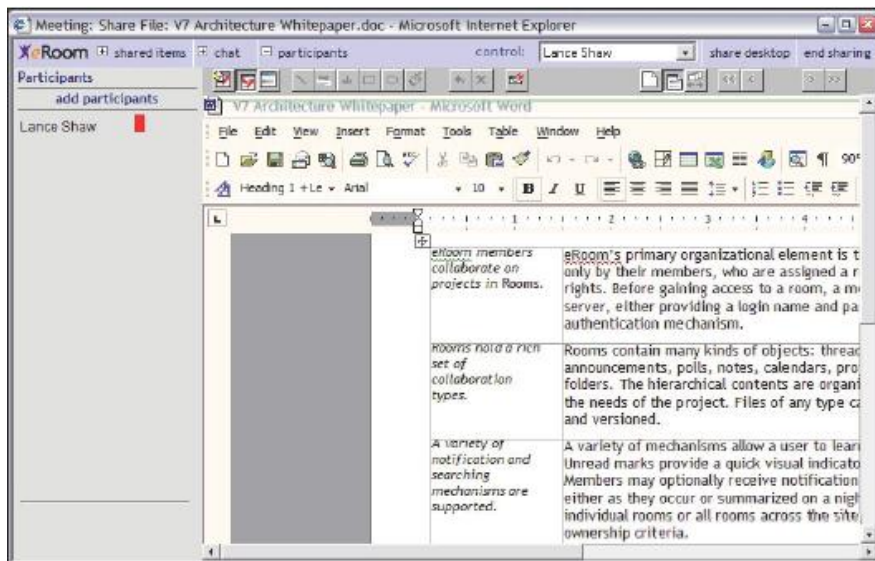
Meeting: Share File: V7 Architecture Whitepaper.doc - Microsoft Internet Explorer

XeRoom ⊞ shared items ⊞ chat ⊟ participants control: Lance Shaw share desktop end sharing

Participants
add participants
Lance Shaw

V7 Architecture Whitepaper - Microsoft Word

File Edit View Insert Format Tools Table Window Help

Heading 1 + Le Arial 10 B I U

| eRoom members collaborate on projects in Rooms. | eRoom's primary organizational element is t only by their members, who are assigned a r rights. Before gaining access to a room, a m server, either providing a login name and pa authentication mechanism. |
|---|---|
| Rooms hold a rich set of collaboration types. | Rooms contain many kinds of objects: threa announcements, polls, notes, calendars, pro folders. The hierarchical contents are organi the needs of the project. Files of any type c and versioned. |
| A variety of notification and searching mechanisms are supported. | A variety of mechanisms allow a user to lear Unread marks provide a quick visual indicato Members may optionally receive notification either as they occur or summarized on a nig individual rooms or all rooms across the site ownership criteria. |